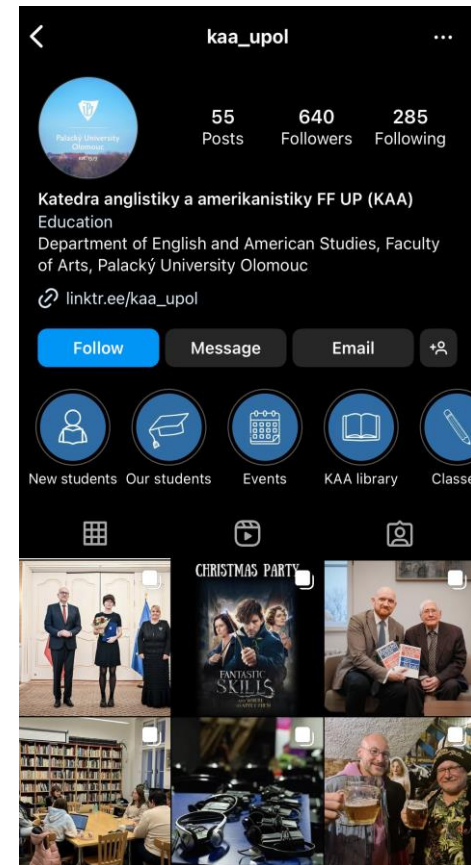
kaa_upol

Palacký University Olomouc

55 Posts
640 Followers
285 Following

Katedra anglistiky a amerikanistiky FF UP (KAA)
Education
Department of English and American Studies, Faculty of Arts, Palacký University Olomouc

linktr.ee/kaa_upol

Follow
Message
Email

New students
Our students
Events
KAA library
Classe

CHRISTMAS PARTY
FANTASTIC SKILLS